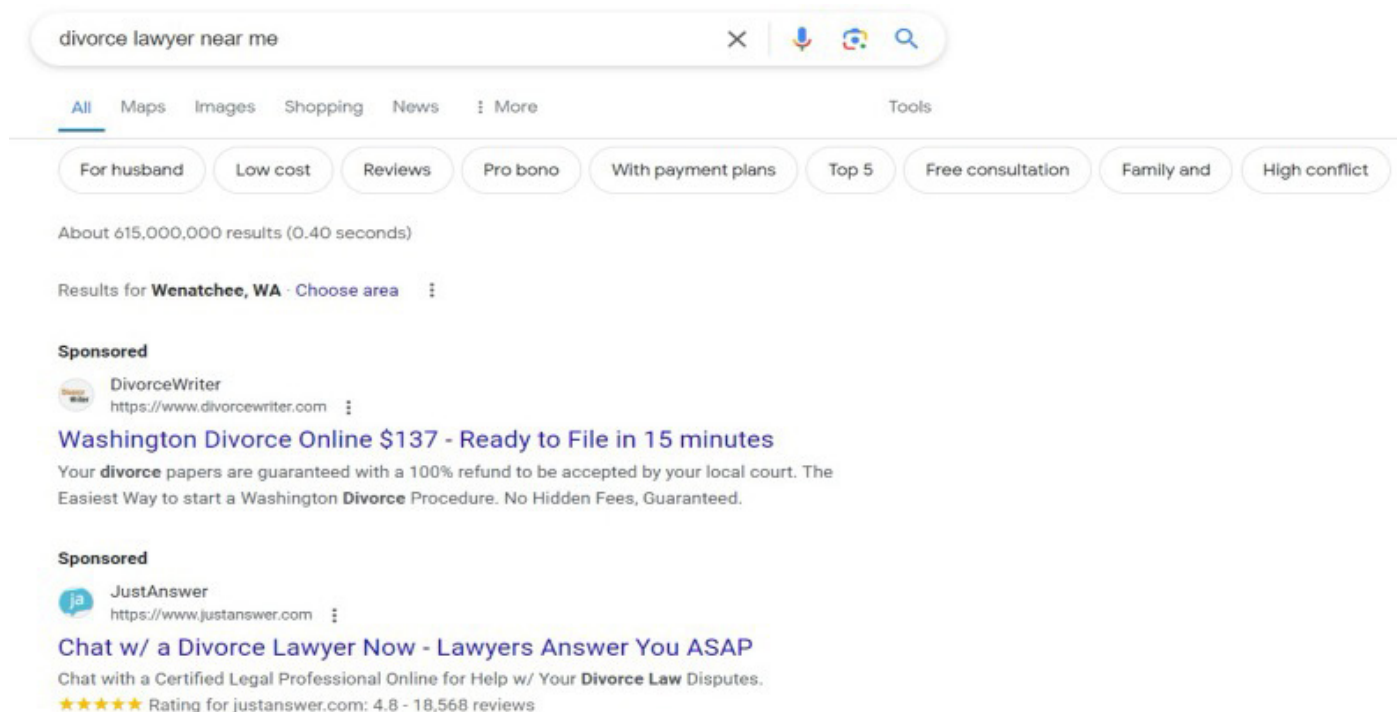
divorce lawyer near me

All Maps Images Shopping News ⋮ More Tools

For husband | Low cost | Reviews | Pro bono | With payment plans | Top 5 | Free consultation | Family and | High conflict

About 615,000,000 results (0.40 seconds)

Results for **Wenatchee, WA** · Choose area ⋮

**Sponsored**

DivorceWriter
https://www.divorcewriter.com ⋮

Washington Divorce Online $137 - Ready to File in 15 minutes

Your **divorce** papers are guaranteed with a 100% refund to be accepted by your local court. The Easiest Way to start a Washington **Divorce** Procedure. No Hidden Fees, Guaranteed.

**Sponsored**

ja JustAnswer
https://www.justanswer.com ⋮

Chat w/ a Divorce Lawyer Now - Lawyers Answer You ASAP

Chat with a Certified Legal Professional Online for Help w/ Your **Divorce Law** Disputes.

★★★★★ Rating for justanswer.com: 4.8 - 18,568 reviews